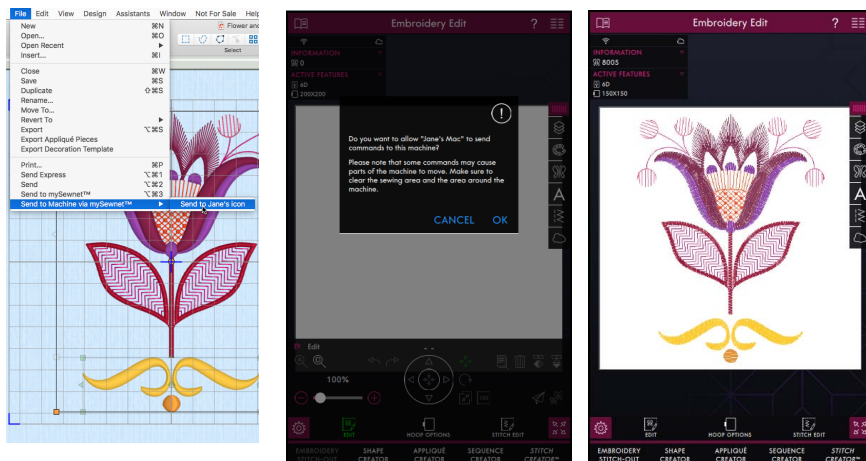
File Edit View Design Assistants Window Not For Sale Help

New ⌘N
Open... ⌘O
Open Recent ▶
Insert... ⌘I
Close ⌘W
Save ⌘S
Duplicate ⇧⌘S
Rename...
Move To...
Revert To ▶
Export ⌥⌘S
Export Appliqué Pieces
Export Decoration Template
Print... ⌘P
Send Express ⌥⌘1
Send ⌥⌘2
Send to mySewnet™ ⌥⌘3
Send to Machine via mySewnet™ ▶
Send to Jane's icon

Flower and
Select

Embroidery Edit
?
INFORMATION
0
ACTIVE FEATURES
6D
200X200

Do you want to allow "Jane's Mac" to send commands to this machine?

Please note that some commands may cause parts of the machine to move. Make sure to clear the sewing area and the area around the machine.

CANCEL OK

Edit
100%
EDIT
HOOP OPTIONS
STITCH EDIT
EMBROIDERY STITCH-OUT
SHAPE CREATOR
APPLIQUÉ CREATOR
SEQUENCE CREATOR
STITCH CREATOR

Embroidery Edit
?
INFORMATION
8005
ACTIVE FEATURES
6D
150X150
A

EDIT
HOOP OPTIONS
STITCH EDIT
EMBROIDERY STITCH-OUT
SHAPE CREATOR
APPLIQUÉ CREATOR
SEQUENCE CREATOR
STITCH CREATOR